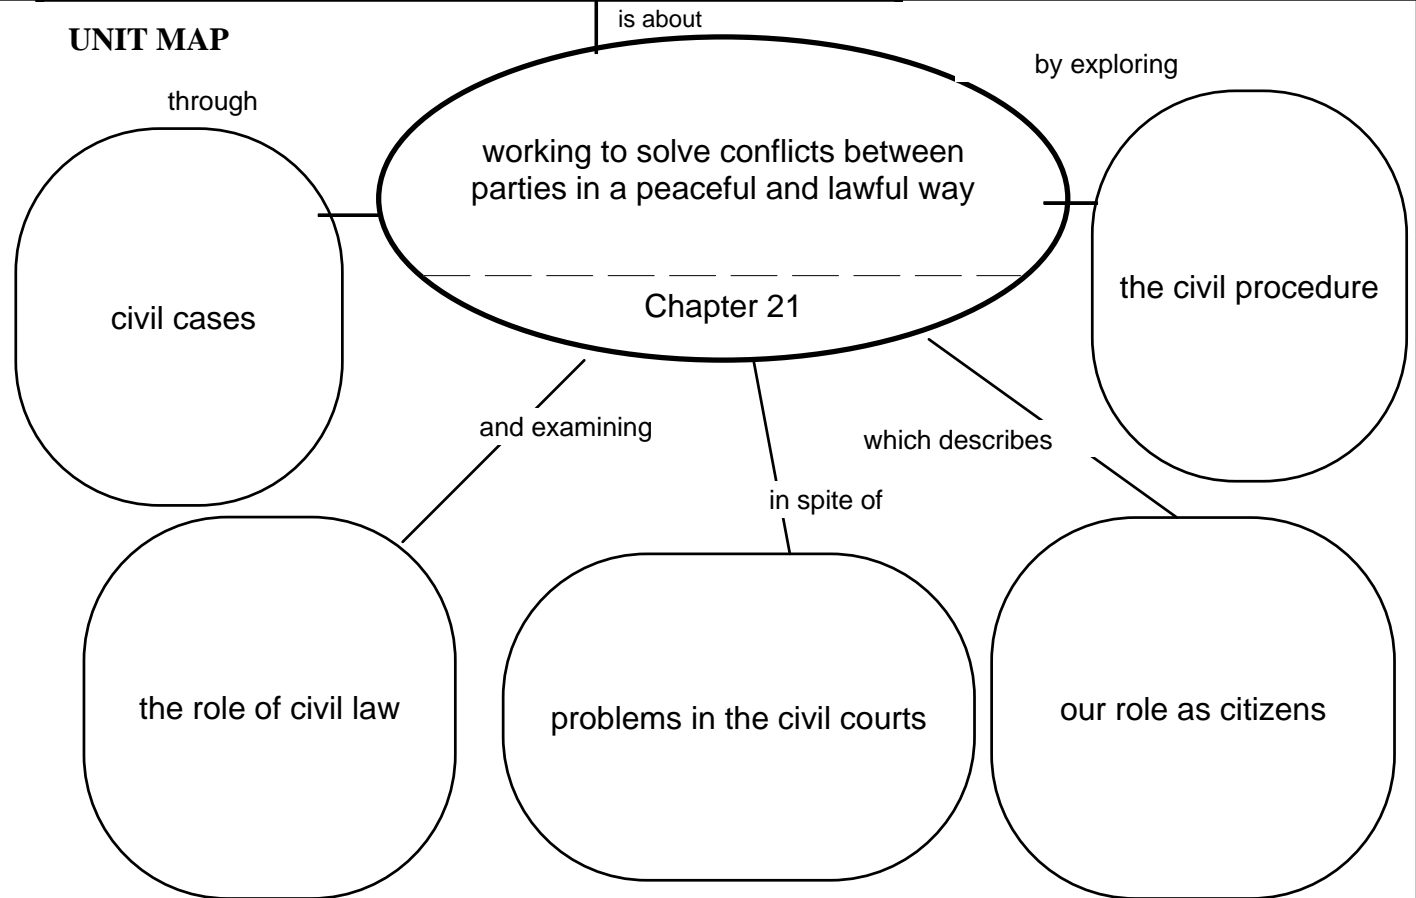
is about

UNIT MAP

through

by exploring

working to solve conflicts between parties in a peaceful and lawful way

Chapter 21

civil cases

the civil procedure

and examining

which describes

in spite of

the role of civil law

problems in the civil courts

our role as citizens